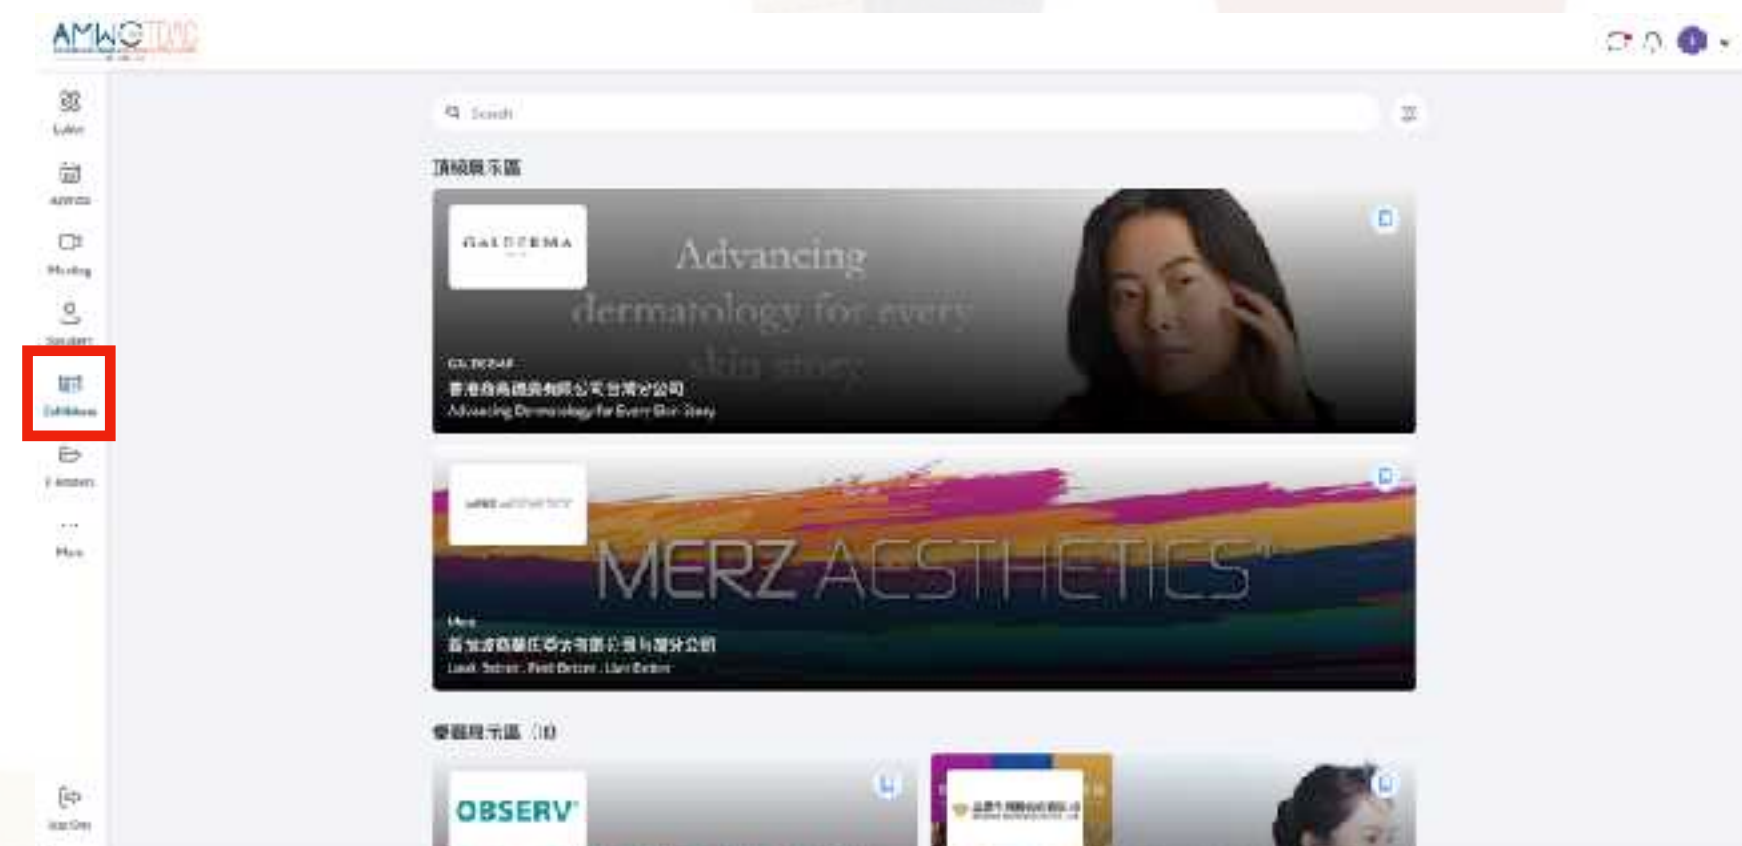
AMWC TWN

Lobby

Agenda

Meeting

Speakers

Exhibitors

E-posters

More

Sign Out

Search

頂級展示區

GALDERMA

Advancing dermatology for every skin story

GALDERMA

香港商高德美有限公司台灣分公司

Advancing Dermatology for Every Skin Story

MERZ AESTHETICS

MERZ AESTHETICS

Merz

香港商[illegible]台灣分公司

Look Better. Feel Better. Live Better.

專業展示區 (18)

OBSERV

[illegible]